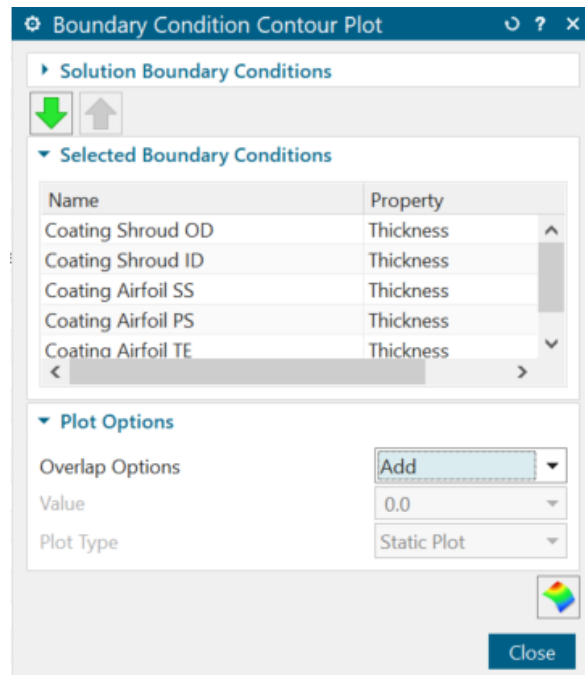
Boundary Condition Contour Plot

Solution Boundary Conditions

Selected Boundary Conditions

| Name | Property |
|---|---|
| Coating Shroud OD | Thickness |
| Coating Shroud ID | Thickness |
| Coating Airfoil SS | Thickness |
| Coating Airfoil PS | Thickness |
| Coating Airfoil TE | Thickness |

Plot Options

Overlap Options Add

Value 0.0

Plot Type Static Plot

Close